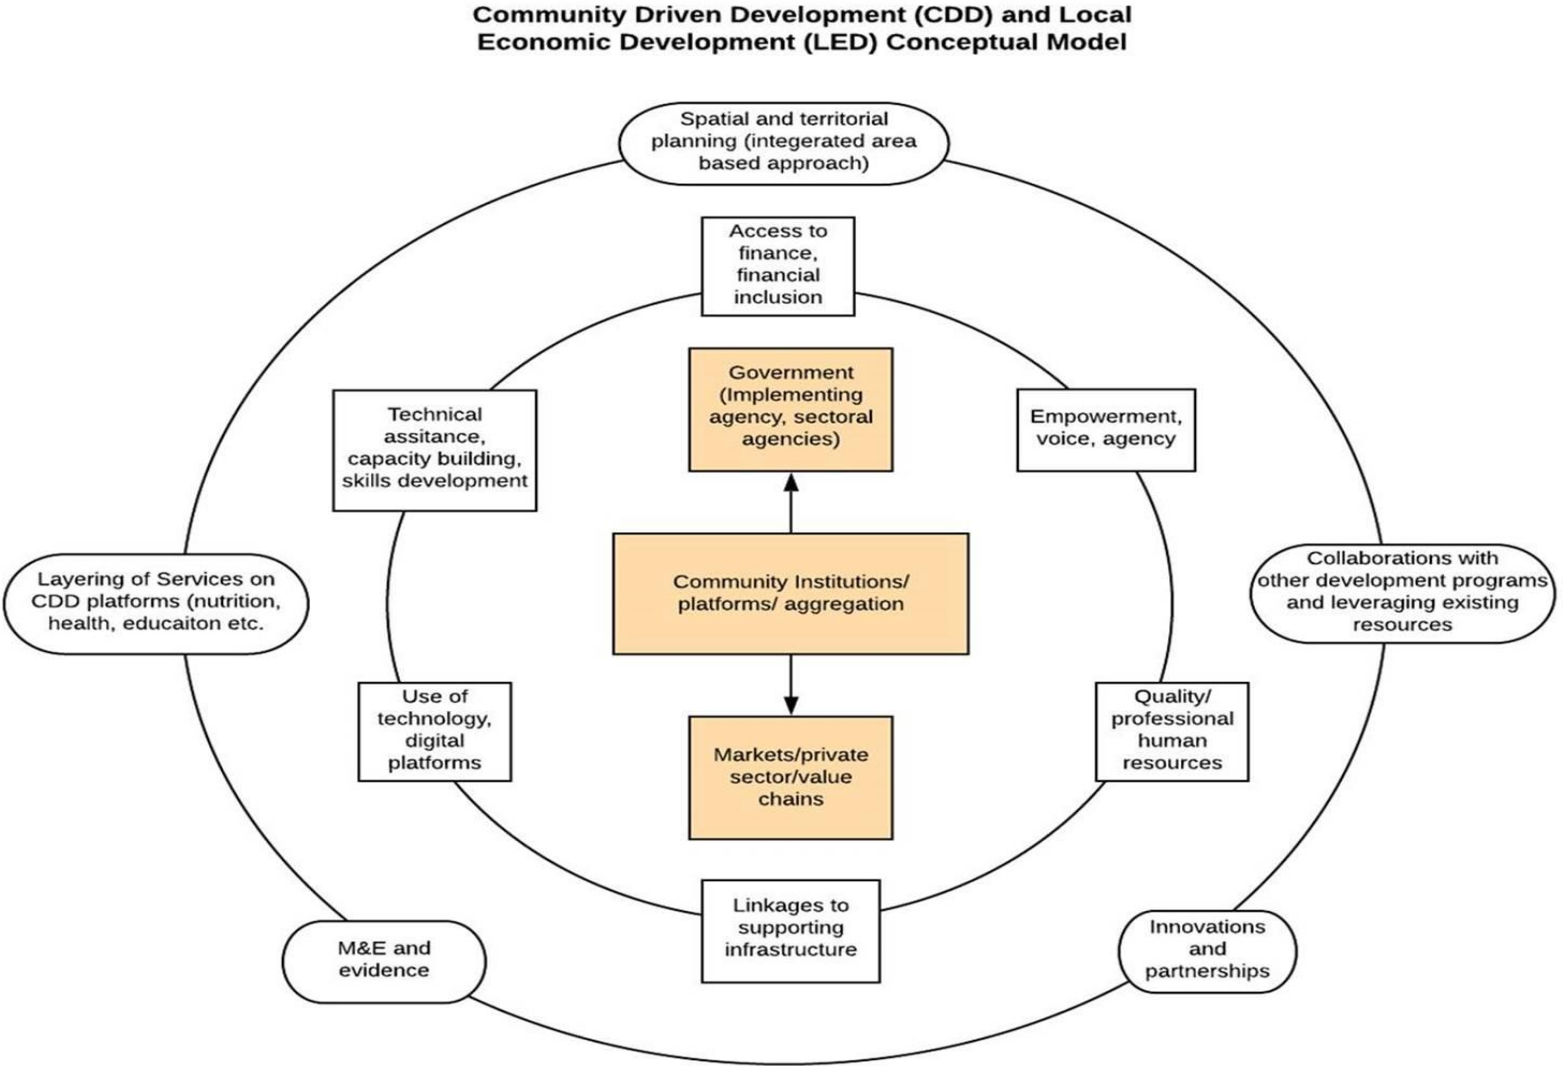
Community Driven Development (CDD) and Local Economic Development (LED) Conceptual Model

Spatial and territorial planning (integerated area based approach)

Access to finance, financial inclusion

Government (Implementing agency, sectoral agencies)

Technical assitance, capacity building, skills development

Empowerment, voice, agency

Layering of Services on CDD platforms (nutrition, health, educaiton etc.

Community Institutions/ platforms/ aggregation

Collaborations with other development programs and leveraging existing resources

Use of technology, digital platforms

Markets/private sector/value chains

Quality/ professional human resources

Linkages to supporting infrastructure

M&E and evidence

Innovations and partnerships